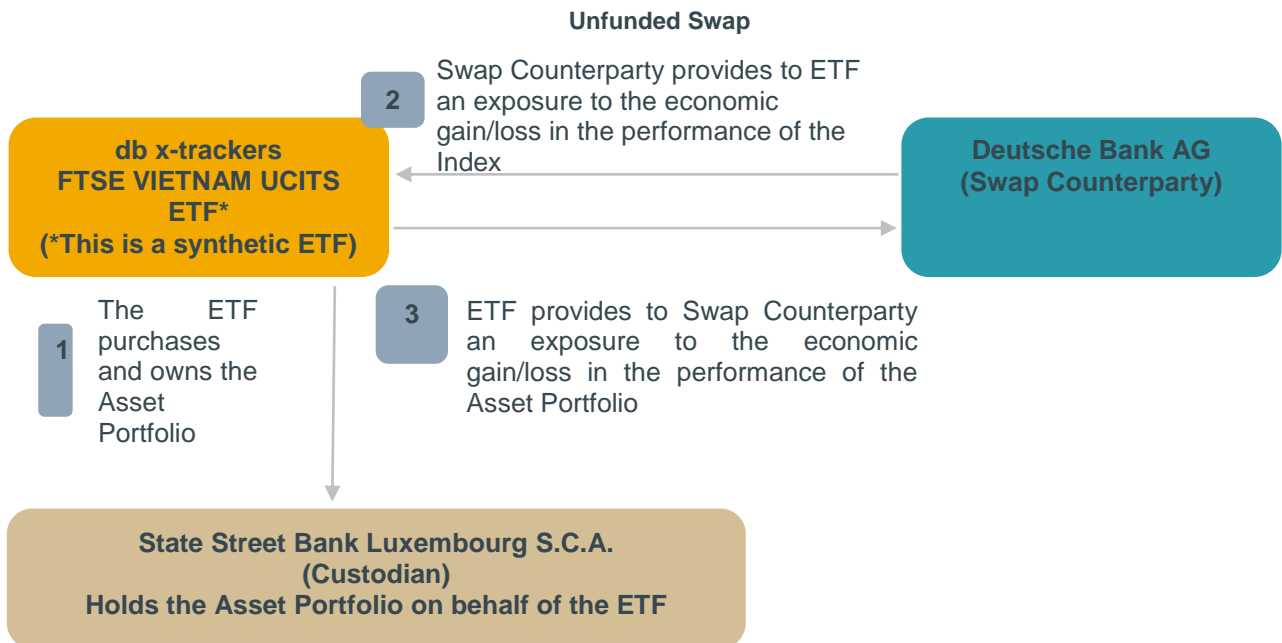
Unfunded Swap

2

Swap Counterparty provides to ETF an exposure to the economic gain/loss in the performance of the Index

db x-trackers
FTSE VIETNAM UCITS ETF*
(*This is a synthetic ETF)

Deutsche Bank AG
(Swap Counterparty)

1

The ETF purchases and owns the Asset Portfolio

3

ETF provides to Swap Counterparty an exposure to the economic gain/loss in the performance of the Asset Portfolio

State Street Bank Luxembourg S.C.A.
(Custodian)
Holds the Asset Portfolio on behalf of the ETF